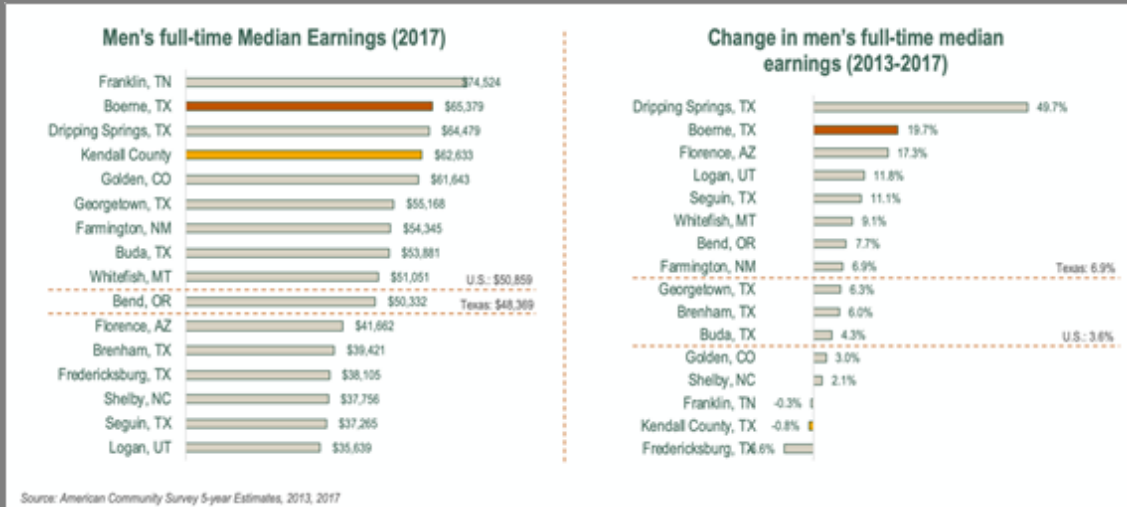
Men's full-time Median Earnings (2017)

| | |
|---|---|
| Franklin, TN | $74,524 |
| Boerne, TX | $65,379 |
| Dripping Springs, TX | $64,479 |
| Kendall County | $62,633 |
| Golden, CO | $61,643 |
| Georgetown, TX | $55,168 |
| Farmington, NM | $54,345 |
| Buda, TX | $53,881 |
| Whitefish, MT | $51,051 |
| Bend, OR | $50,332 |
| Florence, AZ | $41,662 |
| Brenham, TX | $39,421 |
| Fredericksburg, TX | $38,105 |
| Shelby, NC | $37,756 |
| Seguin, TX | $37,265 |
| Logan, UT | $35,639 |

U.S.: $50,859
Texas: $48,369

Change in men's full-time median earnings (2013-2017)

| | |
|---|---|
| Dripping Springs, TX | 49.7% |
| Boerne, TX | 19.7% |
| Florence, AZ | 17.3% |
| Logan, UT | 11.8% |
| Seguin, TX | 11.1% |
| Whitefish, MT | 9.1% |
| Bend, OR | 7.7% |
| Farmington, NM | 6.9% |
| Georgetown, TX | 6.3% |
| Brenham, TX | 6.0% |
| Buda, TX | 4.3% |
| Golden, CO | 3.0% |
| Shelby, NC | 2.1% |
| Franklin, TN | -0.3% |
| Kendall County, TX | -0.8% |
| Fredericksburg, TX | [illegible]6.6% |

Texas: 6.9%
U.S.: 3.6%

Source: American Community Survey 5-year Estimates, 2013, 2017